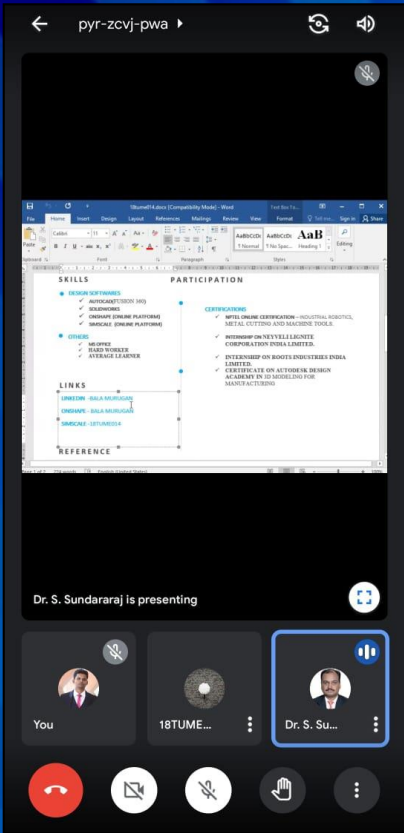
pyr-zcvj-pwa

18tume014.docx [Compatibility Mode] - Word

File Home Insert Design Layout References Mailings Review View Format

Calibri 11

AaBbCcDc ¶ Normal AaBbCcDc ¶ No Spac... AaB Heading 1

Editing

SKILLS

DESIGN SOFTWARES
AUTOCAD(FUSION 360)
SOLIDWORKS
ONSHAPE (ONLINE PLATFORM)
SIMSCALE (ONLINE PLATFORM)

OTHERS
MS OFFICE
HARD WORKER
AVERAGE LEARNER

LINKS

LINKEDIN - BALA MURUGAN
ONSHAPE - BALA MURUGAN
SIMSCALE - 18TUME014

REFERENCE

PARTICIPATION

CERTIFICATIONS
NPTEL ONLINE CERTIFICATION – INDUSTRIAL ROBOTICS, METAL CUTTING AND MACHINE TOOLS.
INTERNSHIP ON NEYVELI LIGNITE CORPORATION INDIA LIMITED.
INTERNSHIP ON ROOTS INDUSTRIES INDIA LIMITED.
CERTIFICATE ON AUTODESK DESIGN ACADEMY IN 3D MODELING FOR MANUFACTURING

Dr. S. Sundararaj is presenting

You

18TUME...

Dr. S. Su...